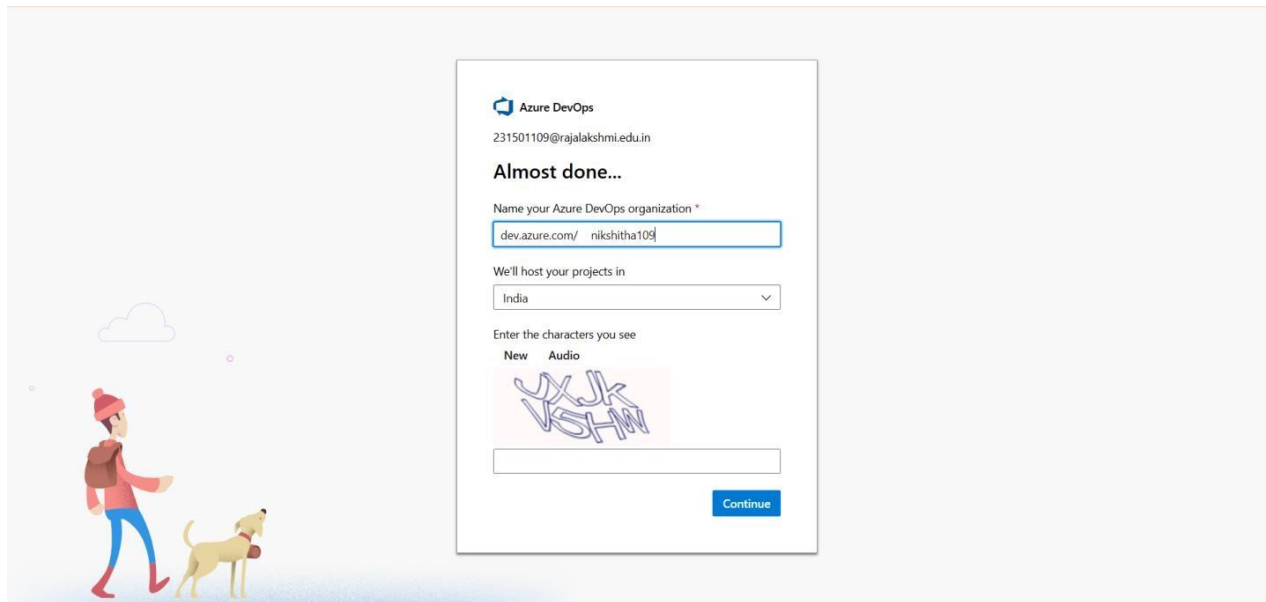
Azure DevOps

231501109@rajalakshmi.edu.in

Almost done...

Name your Azure DevOps organization *

dev.azure.com/ nikshitha109

We'll host your projects in

India

Enter the characters you see

New Audio

UXJk V5HW

Continue